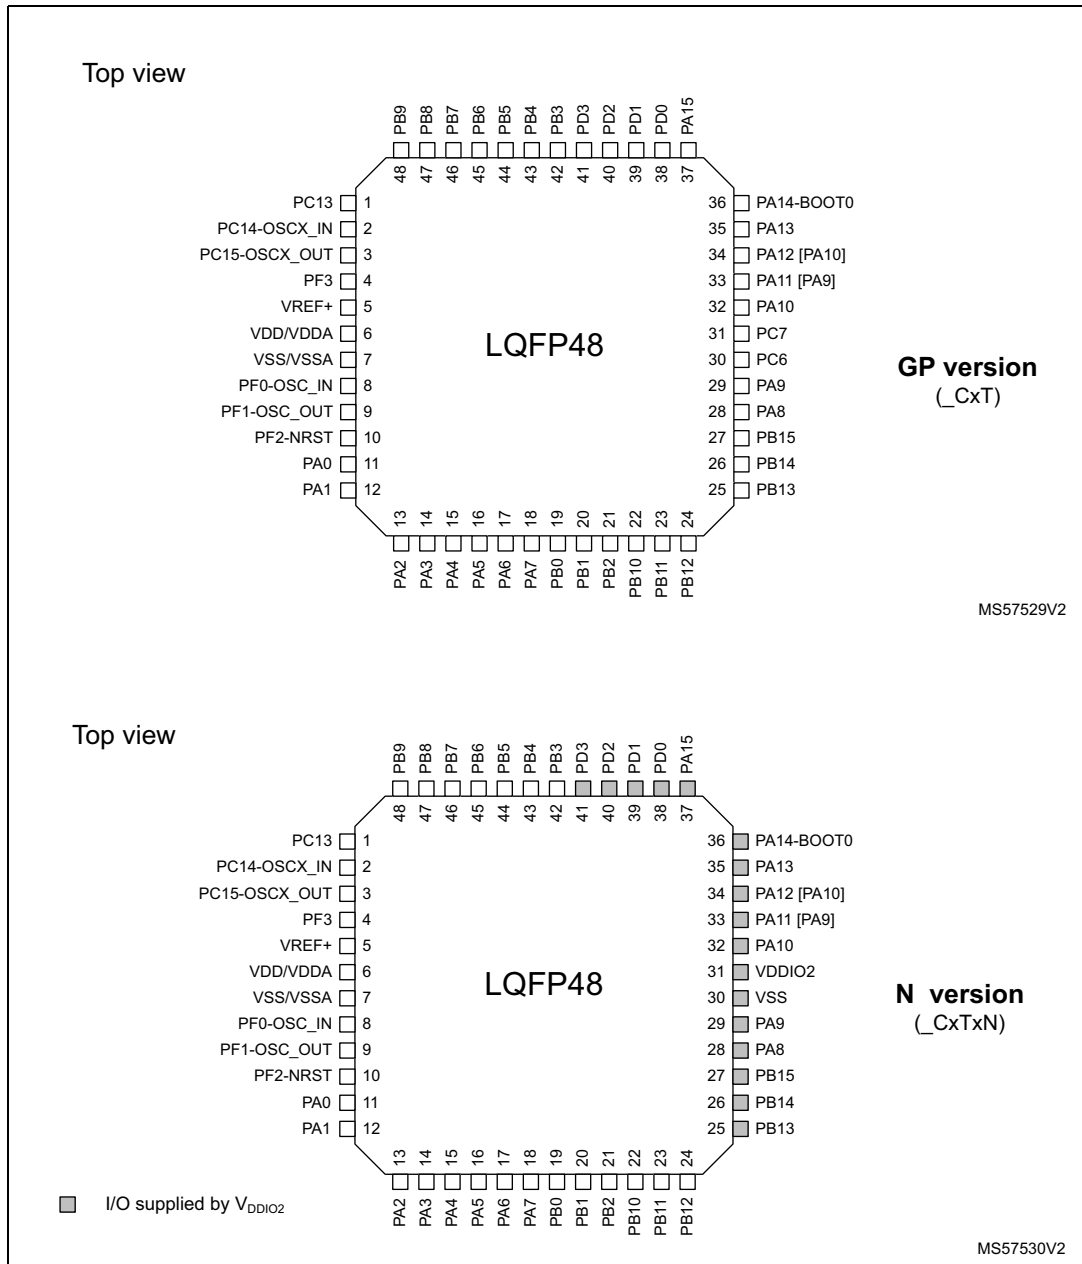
Top view

PB9 PB8 PB7 PB6 PB5 PB4 PB3 PD3 PD2 PD1 PD0 PA15
48 47 46 45 44 43 42 41 40 39 38 37

PC13 1
PC14-OSCX_IN 2
PC15-OSCX_OUT 3
PF3 4
VREF+ 5
VDD/VDDA 6
VSS/VSSA 7
PF0-OSC_IN 8
PF1-OSC_OUT 9
PF2-NRST 10
PA0 11
PA1 12

LQFP48

36 PA14-BOOT0
35 PA13
34 PA12 [PA10]
33 PA11 [PA9]
32 PA10
31 PC7
30 PC6
29 PA9
28 PA8
27 PB15
26 PB14
25 PB13

GP version
(_CxT)

13 14 15 16 17 18 19 20 21 22 23 24
PA2 PA3 PA4 PA5 PA6 PA7 PB0 PB1 PB2 PB10 PB11 PB12

MS57529V2

Top view

PB9 PB8 PB7 PB6 PB5 PB4 PB3 PD3 PD2 PD1 PD0 PA15
48 47 46 45 44 43 42 41 40 39 38 37

PC13 1
PC14-OSCX_IN 2
PC15-OSCX_OUT 3
PF3 4
VREF+ 5
VDD/VDDA 6
VSS/VSSA 7
PF0-OSC_IN 8
PF1-OSC_OUT 9
PF2-NRST 10
PA0 11
PA1 12

LQFP48

36 PA14-BOOT0
35 PA13
34 PA12 [PA10]
33 PA11 [PA9]
32 PA10
31 VDDIO2
30 VSS
29 PA9
28 PA8
27 PB15
26 PB14
25 PB13

N version
(_CxTxN)

13 14 15 16 17 18 19 20 21 22 23 24
PA2 PA3 PA4 PA5 PA6 PA7 PB0 PB1 PB2 PB10 PB11 PB12

I/O supplied by $V_{DDIO2}$

MS57530V2